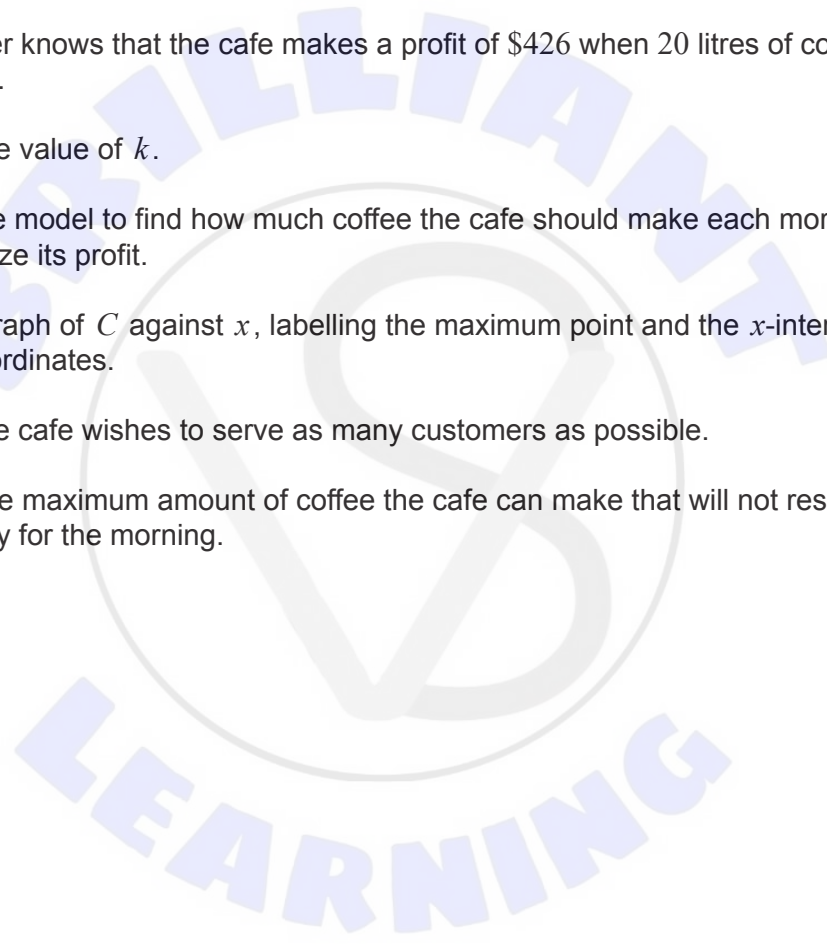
er knows that the cafe makes a profit of $\$426$ when $20$ litres of co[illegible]

e value of $k$.

e model to find how much coffee the cafe should make each mor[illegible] ze its profit.

raph of $C$ against $x$, labelling the maximum point and the $x$-inter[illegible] rdinates.

e cafe wishes to serve as many customers as possible.

e maximum amount of coffee the cafe can make that will not res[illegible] y for the morning.

BRILLIANT

LEARNING